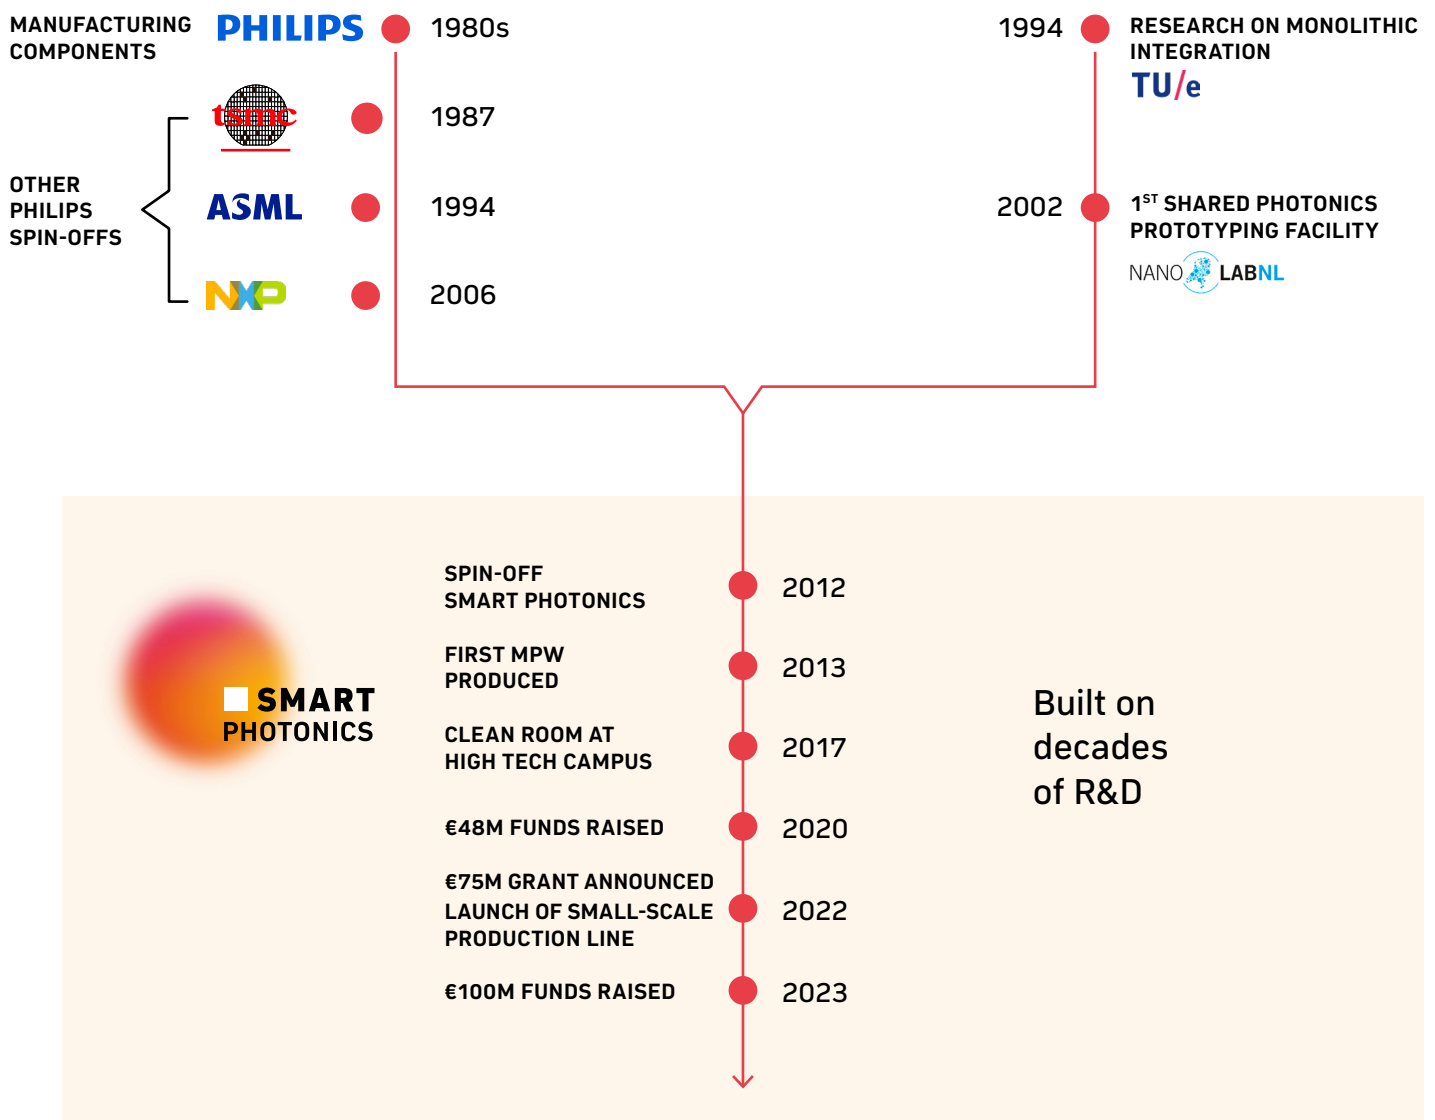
MANUFACTURING COMPONENTS

PHILIPS

1980s

1994

RESEARCH ON MONOLITHIC INTEGRATION

TU/e

tsmc

1987

OTHER PHILIPS SPIN-OFFS

ASML

1994

2002

1$^{ST}$ SHARED PHOTONICS PROTOTYPING FACILITY

NANO LABNL

NXP

2006

SMART PHOTONICS

SPIN-OFF SMART PHOTONICS

2012

FIRST MPW PRODUCED

2013

CLEAN ROOM AT HIGH TECH CAMPUS

2017

€48M FUNDS RAISED

2020

€75M GRANT ANNOUNCED
LAUNCH OF SMALL-SCALE PRODUCTION LINE

2022

€100M FUNDS RAISED

2023

Built on decades of R&D